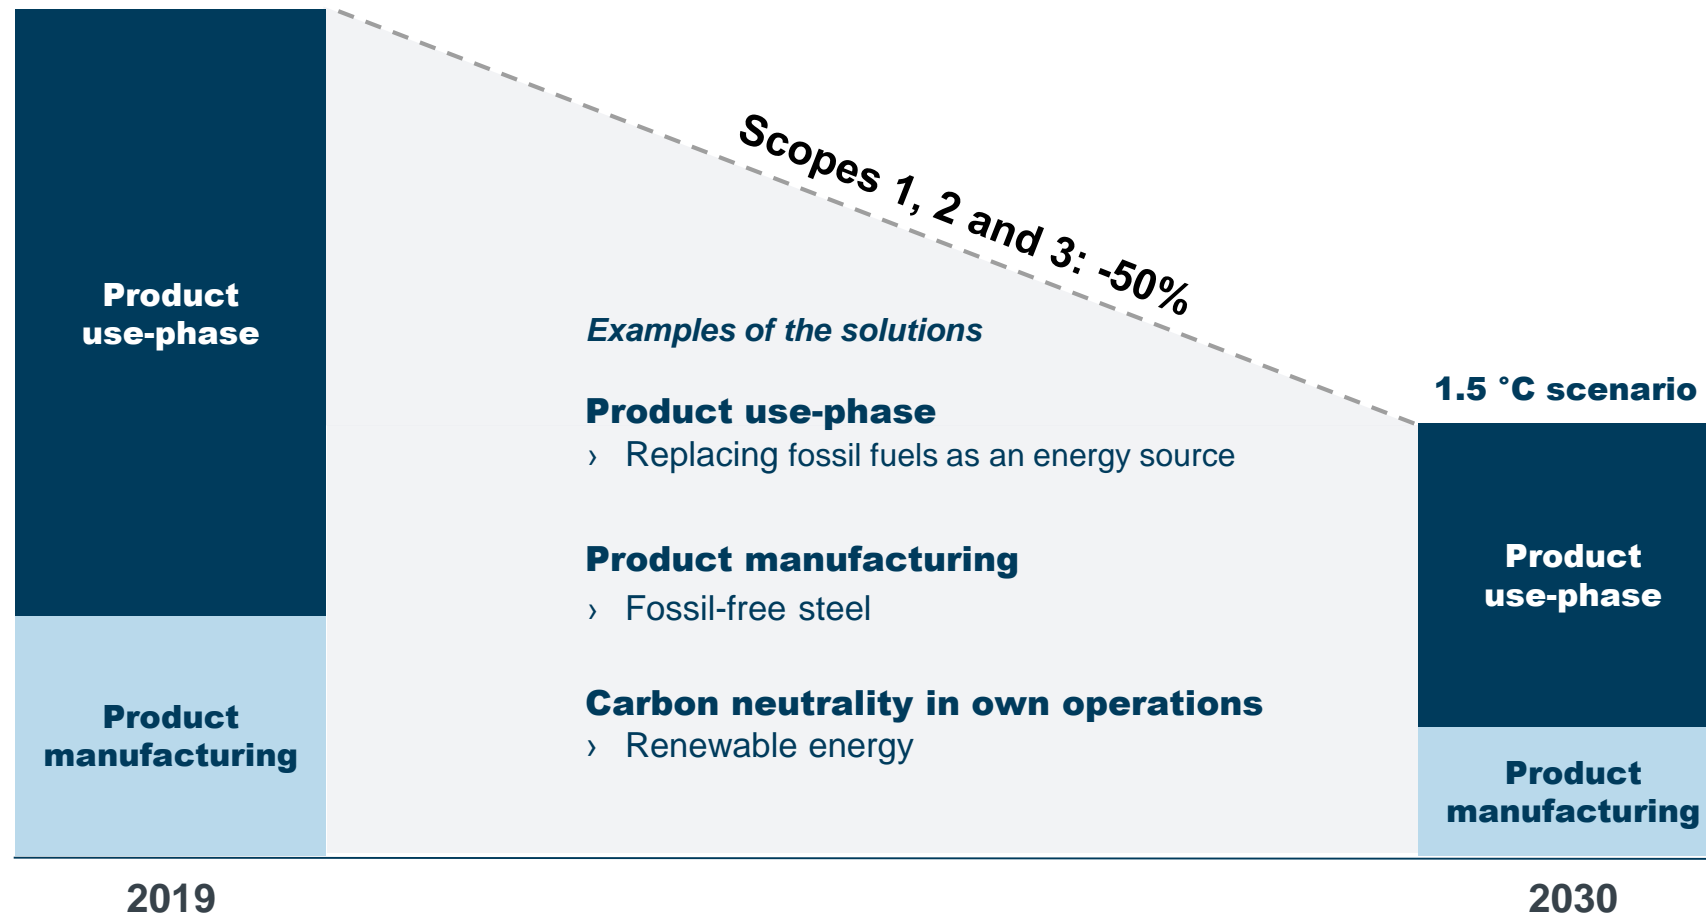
Product use-phase

Product manufacturing

2019

Scopes 1, 2 and 3: -50%

Examples of the solutions

Product use-phase
› Replacing fossil fuels as an energy source

Product manufacturing
› Fossil-free steel

Carbon neutrality in own operations
› Renewable energy

1.5 °C scenario

Product use-phase

Product manufacturing

2030